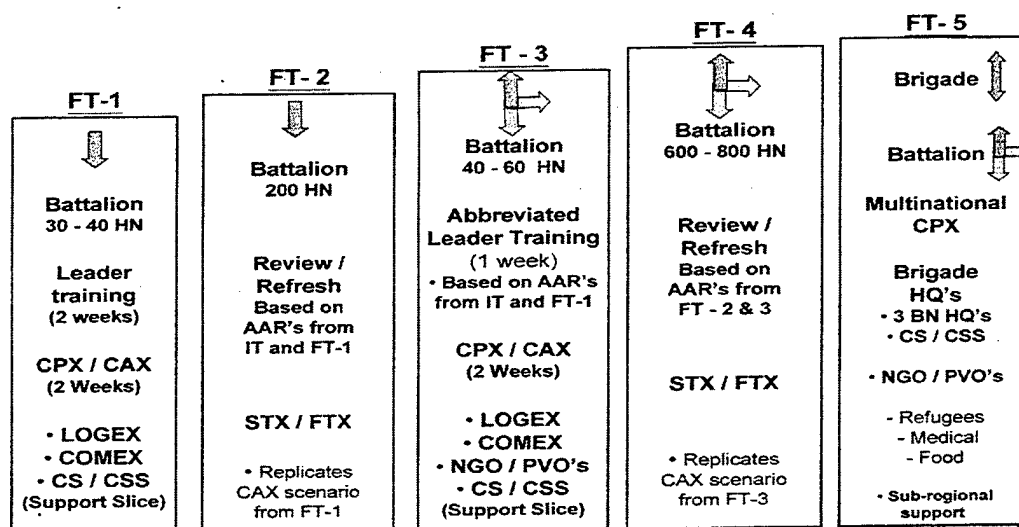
FT-1

Battalion
30 - 40 HN

Leader training
(2 weeks)

CPX / CAX
(2 Weeks)

• LOGEX
• COMEX
• CS / CSS
(Support Slice)

FT- 2

Battalion
200 HN

Review / Refresh
Based on AAR's from IT and FT-1

STX / FTX

• Replicates CAX scenario from FT-1

FT - 3

Battalion
40 - 60 HN

Abbreviated Leader Training
(1 week)
• Based on AAR's from IT and FT-1

CPX / CAX
(2 Weeks)

• LOGEX
• COMEX
• NGO / PVO's
• CS / CSS
(Support Slice)

FT- 4

Battalion
600 - 800 HN

Review / Refresh
Based on AAR's from FT - 2 & 3

STX / FTX

• Replicates CAX scenario from FT-3

FT- 5

Brigade

Battalion

Multinational CPX

Brigade HQ's
• 3 BN HQ's
• CS / CSS

• NGO / PVO's

- Refugees
- Medical
- Food

• Sub-regional support